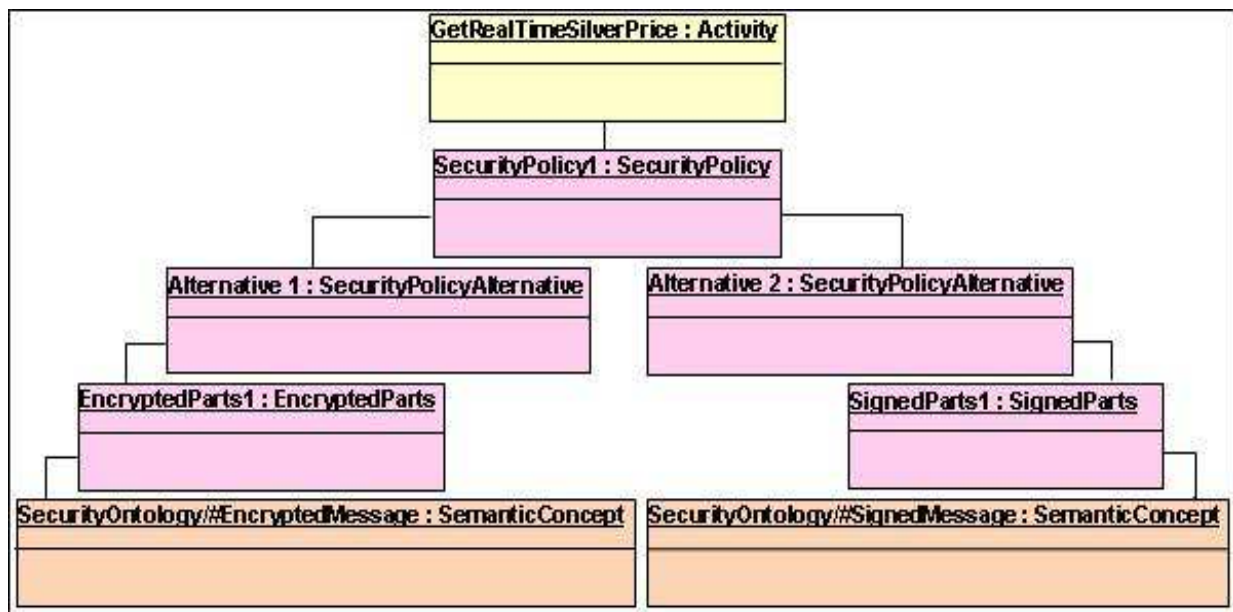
GetRealTimeSilverPrice : Activity

SecurityPolicy1 : SecurityPolicy

Alternative 1 : SecurityPolicyAlternative

Alternative 2 : SecurityPolicyAlternative

EncryptedParts1 : EncryptedParts

SignedParts1 : SignedParts

SecurityOntology/#EncryptedMessage : SemanticConcept

SecurityOntology/#SignedMessage : SemanticConcept